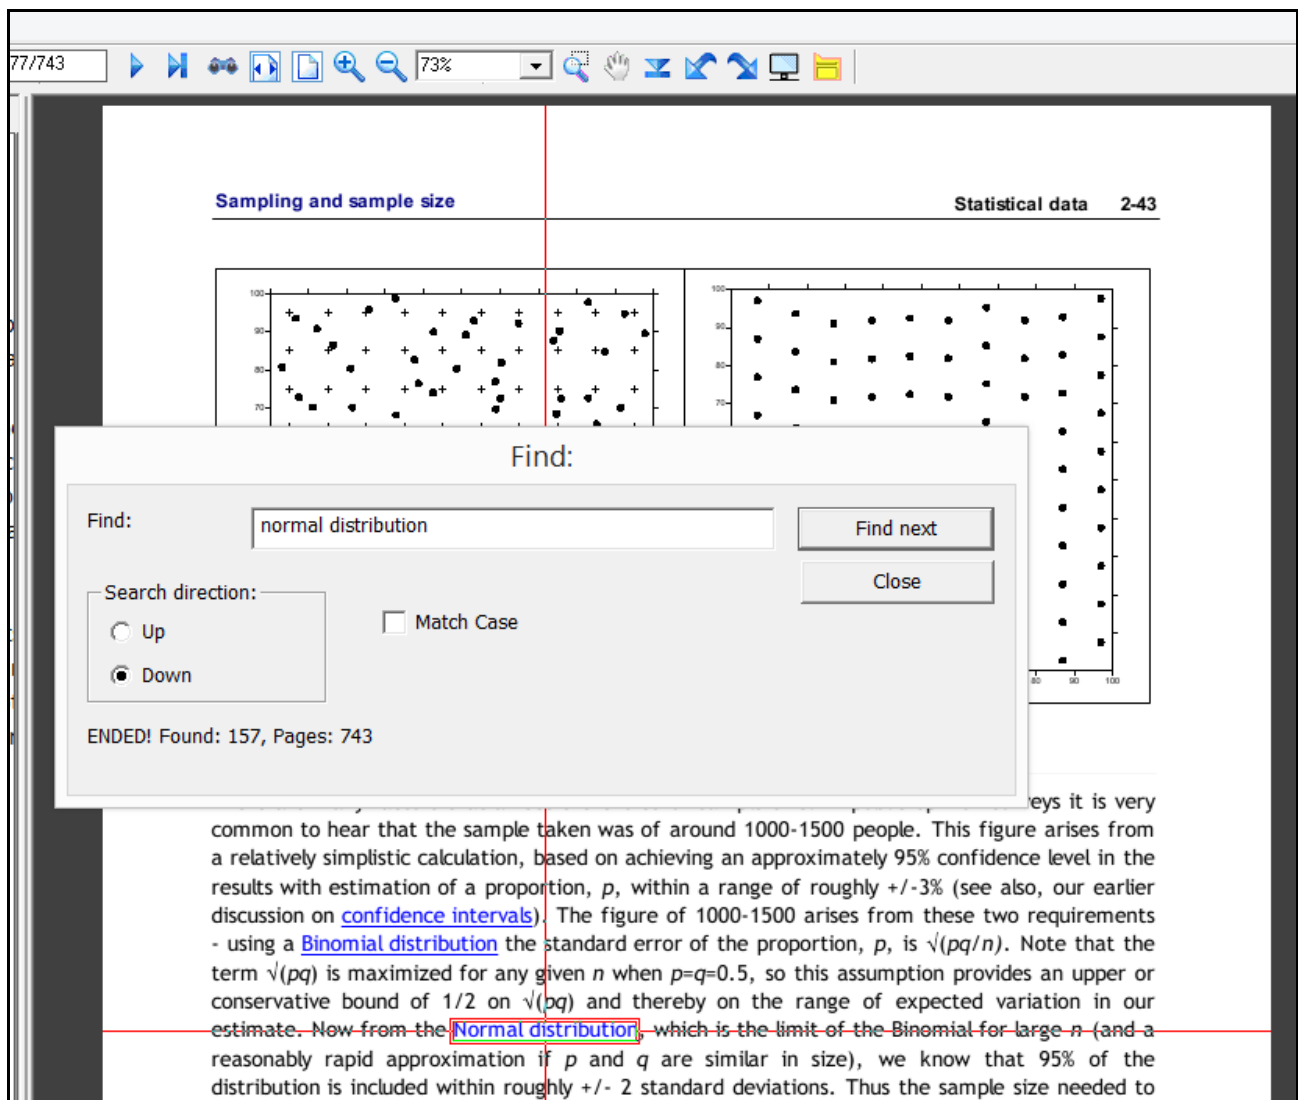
77/743

73%

Sampling and sample size

Statistical data 2-43

100
90
80
70

100
90
80
70

80 90 100

Find:

Find:

normal distribution

Find next

Close

Search direction:

Up

Down

Match Case

ENDED! Found: 157, Pages: 743

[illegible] eys it is very common to hear that the sample taken was of around 1000-1500 people. This figure arises from a relatively simplistic calculation, based on achieving an approximately 95% confidence level in the results with estimation of a proportion, $p$, within a range of roughly +/-3% (see also, our earlier discussion on confidence intervals). The figure of 1000-1500 arises from these two requirements - using a Binomial distribution the standard error of the proportion, $p$, is $\sqrt{(pq/n)}$. Note that the term $\sqrt{(pq)}$ is maximized for any given $n$ when $p$=$q$=0.5, so this assumption provides an upper or conservative bound of 1/2 on $\sqrt{(pq)}$ and thereby on the range of expected variation in our estimate. Now from the Normal distribution, which is the limit of the Binomial for large $n$ (and a reasonably rapid approximation if $p$ and $q$ are similar in size), we know that 95% of the distribution is included within roughly +/- 2 standard deviations. Thus the sample size needed to